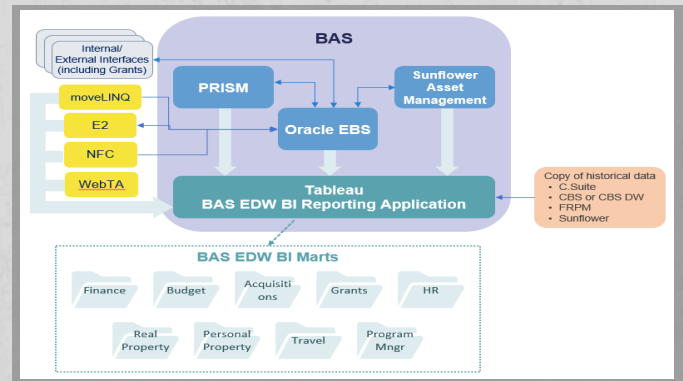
BAS

Internal/ External Interfaces (including Grants)

PRISM

Sunflower Asset Management

moveLINQ

E2

Oracle EBS

NFC

WebTA

Tableau
BAS EDW BI Reporting Application

Copy of historical data
- C.Suite
- CBS or CBS DW
- FRPM
- Sunflower

BAS EDW BI Marts

Finance

Budget

Acquisitions

Grants

HR

Real Property

Personal Property

Travel

Program Mngr